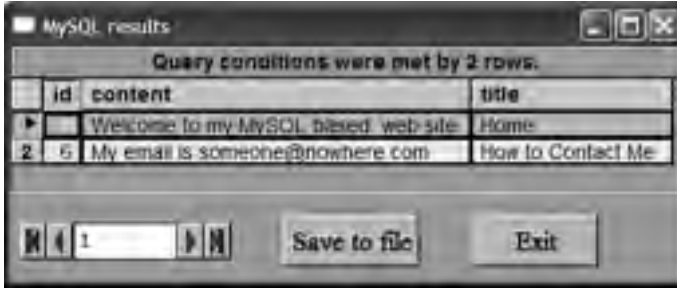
MySQL results

Query conditions were met by 2 rows.

| | id | content | title |
|---|---|---|---|
| ▶ | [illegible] | Welcome to my MySQL based web site | Home |
| 2 | 6 | My email is someone@nowhere.com | How to Contact Me |

1

Save to file

Exit